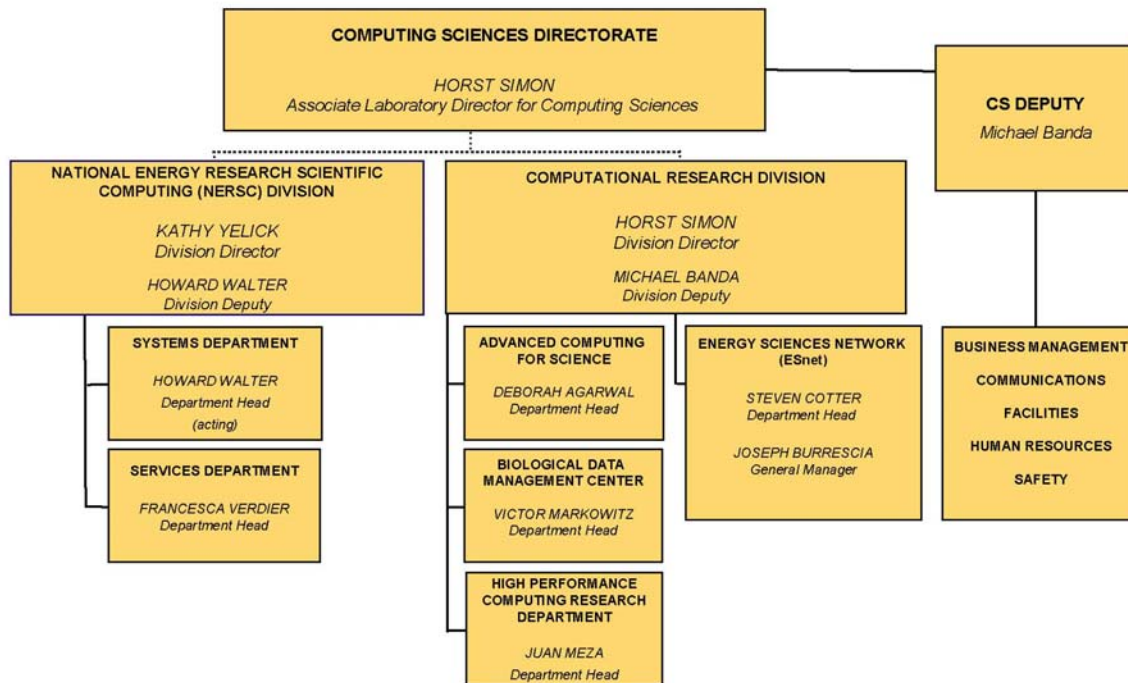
COMPUTING SCIENCES DIRECTORATE

HORST SIMON
Associate Laboratory Director for Computing Sciences

CS DEPUTY
Michael Banda

NATIONAL ENERGY RESEARCH SCIENTIFIC COMPUTING (NERSC) DIVISION

KATHY YELICK
Division Director

HOWARD WALTER
Division Deputy

SYSTEMS DEPARTMENT

HOWARD WALTER
Department Head
(acting)

SERVICES DEPARTMENT

FRANCESCA VERDIER
Department Head

COMPUTATIONAL RESEARCH DIVISION

HORST SIMON
Division Director

MICHAEL BANDA
Division Deputy

ADVANCED COMPUTING FOR SCIENCE

DEBORAH AGARWAL
Department Head

BIOLOGICAL DATA MANAGEMENT CENTER

VICTOR MARKOWITZ
Department Head

HIGH PERFORMANCE COMPUTING RESEARCH DEPARTMENT

JUAN MEZA
Department Head

ENERGY SCIENCES NETWORK (ESnet)

STEVEN COTTER
Department Head

JOSEPH BURRESCIA
General Manager

BUSINESS MANAGEMENT

COMMUNICATIONS

FACILITIES

HUMAN RESOURCES

SAFETY